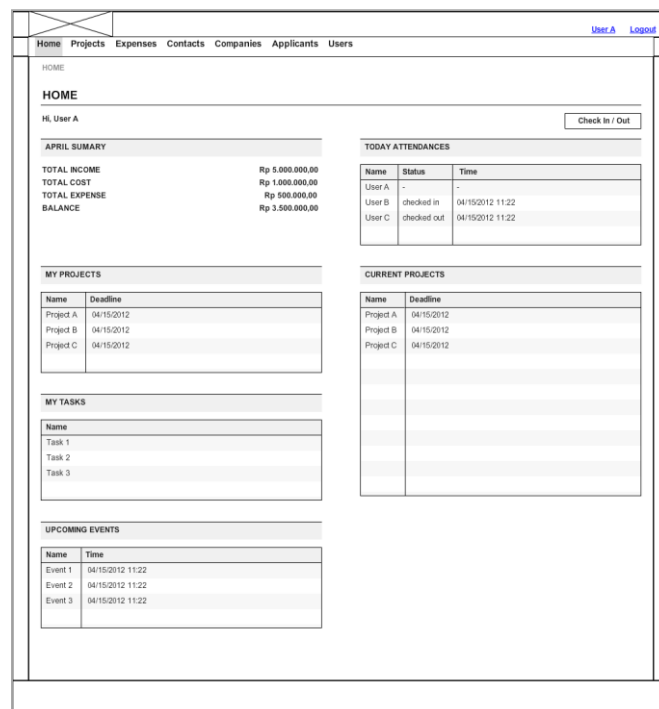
User A Logout

Home Projects Expenses Contacts Companies Applicants Users

HOME

HOME

Hi, User A

Check In / Out

APRIL SUMARY

TOTAL INCOME Rp 5.000.000,00
TOTAL COST Rp 1.000.000,00
TOTAL EXPENSE Rp 500.000,00
BALANCE Rp 3.500.000,00

TODAY ATTENDANCES

| Name | Status | Time |
|---|---|---|
| User A | - | - |
| User B | checked in | 04/15/2012 11:22 |
| User C | checked out | 04/15/2012 11:22 |

MY PROJECTS

| Name | Deadline |
|---|---|
| Project A | 04/15/2012 |
| Project B | 04/15/2012 |
| Project C | 04/15/2012 |

CURRENT PROJECTS

| Name | Deadline |
|---|---|
| Project A | 04/15/2012 |
| Project B | 04/15/2012 |
| Project C | 04/15/2012 |

MY TASKS

| Name |
|---|
| Task 1 |
| Task 2 |
| Task 3 |

UPCOMING EVENTS

| Name | Time |
|---|---|
| Event 1 | 04/15/2012 11:22 |
| Event 2 | 04/15/2012 11:22 |
| Event 3 | 04/15/2012 11:22 |